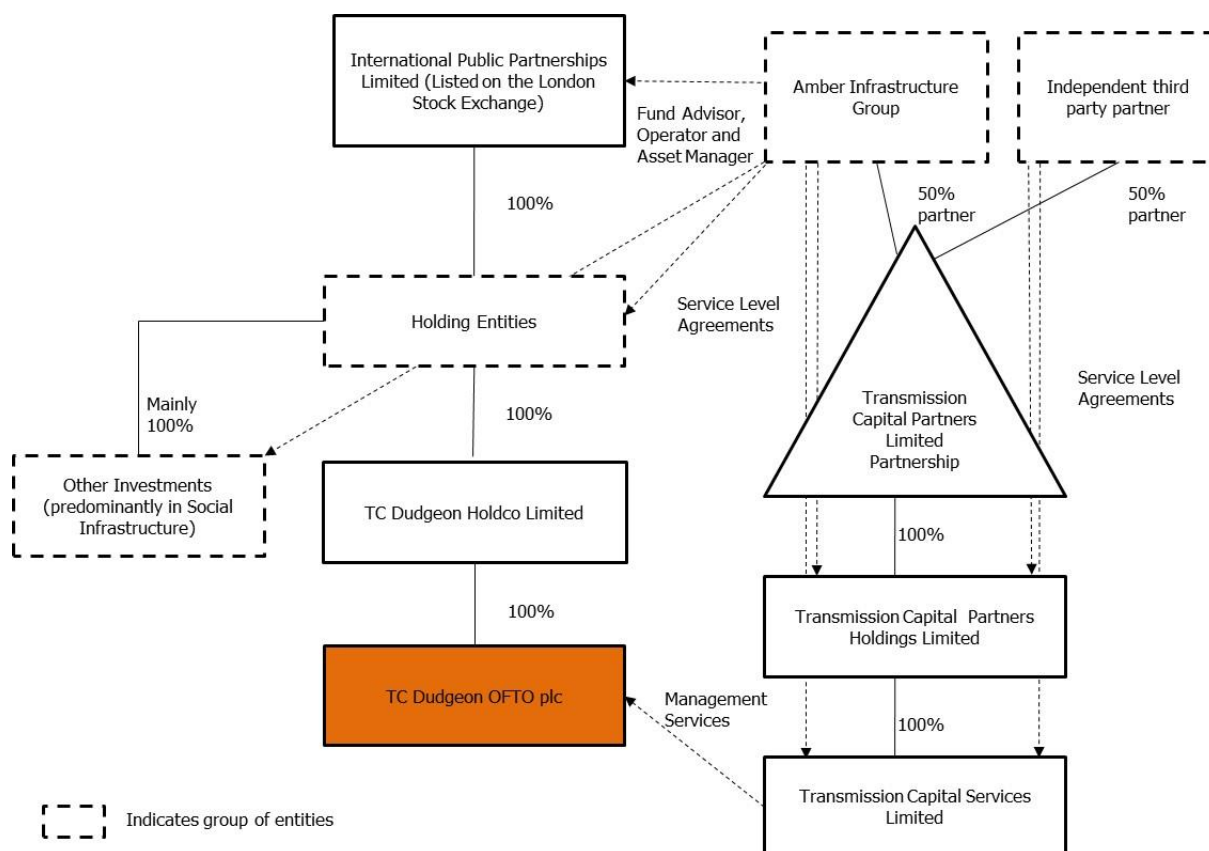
International Public Partnerships Limited (Listed on the London Stock Exchange)

Amber Infrastructure Group

Independent third party partner

Fund Advisor, Operator and Asset Manager

100%

50% partner

50% partner

Holding Entities

Service Level Agreements

Mainly 100%

100%

Transmission Capital Partners Limited Partnership

Service Level Agreements

Other Investments (predominantly in Social Infrastructure)

TC Dudgeon Holdco Limited

100%

100%

Transmission Capital Partners Holdings Limited

TC Dudgeon OFTO plc

Management Services

100%

Transmission Capital Services Limited

Indicates group of entities